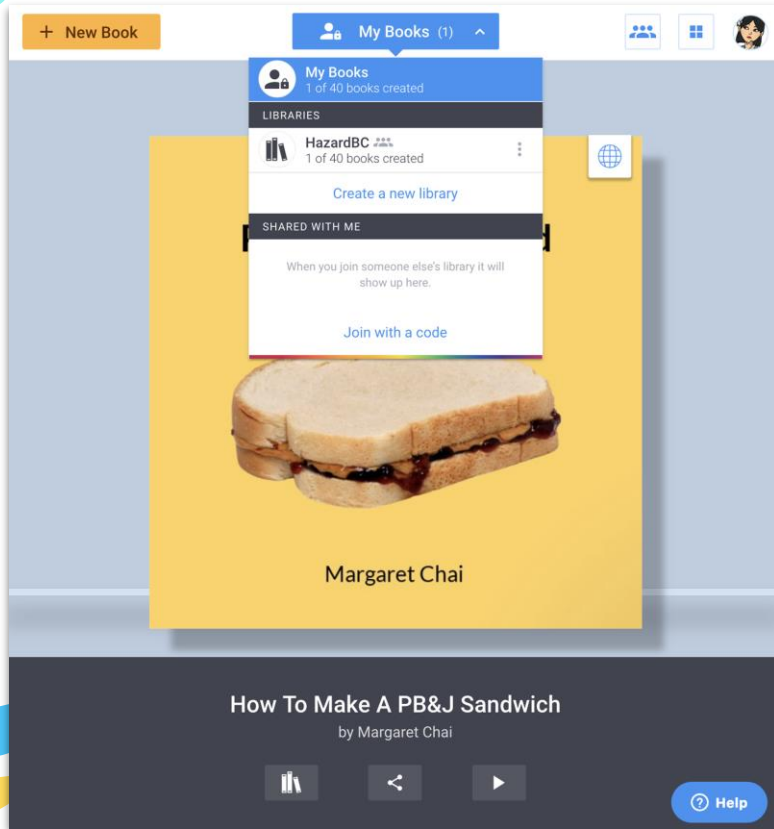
+ New Book

My Books (1)

My Books
1 of 40 books created

LIBRARIES

HazardBC
1 of 40 books created

Create a new library

SHARED WITH ME

When you join someone else's library it will show up here.

Join with a code

Margaret Chai

How To Make A PB&J Sandwich
by Margaret Chai

Help